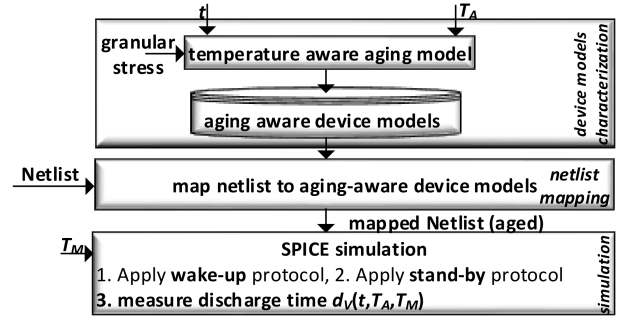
$t$

$T_A$

granular stress

temperature aware aging model

aging aware device models

device models characterization

Netlist

map netlist to aging-aware device models

netlist mapping

mapped Netlist (aged)

$T_M$

SPICE simulation

1. Apply **wake-up** protocol, 2. Apply **stand-by** protocol

**3. measure discharge time $d_V(t,T_A,T_M)$**

simulation